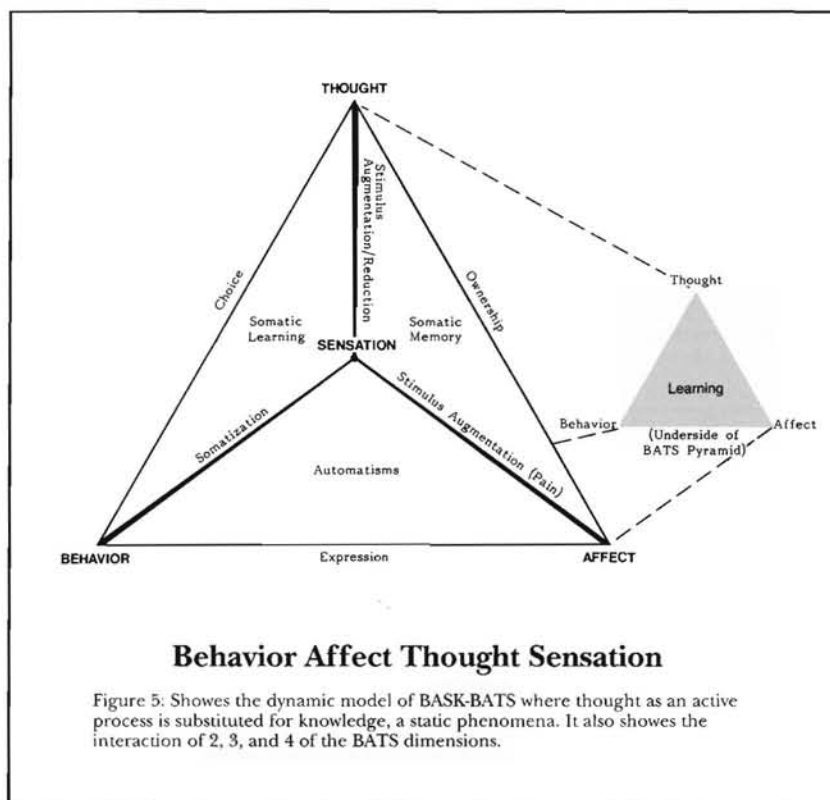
THOUGHT

Stimulus Augmentation/Reduction

Choice

Ownership

Somatic Learning

SENSATION

Somatic Memory

Thought

Learning

Behavior

Affect

(Underside of BATS Pyramid)

Somatization

Stimulus Augmentation (Pain)

Automatisms

BEHAVIOR

Expression

AFFECT

Behavior Affect Thought Sensation

Figure 5: Showes the dynamic model of BASK-BATS where thought as an active process is substituted for knowledge, a static phenomena. It also showes the interaction of 2, 3, and 4 of the BATS dimensions.